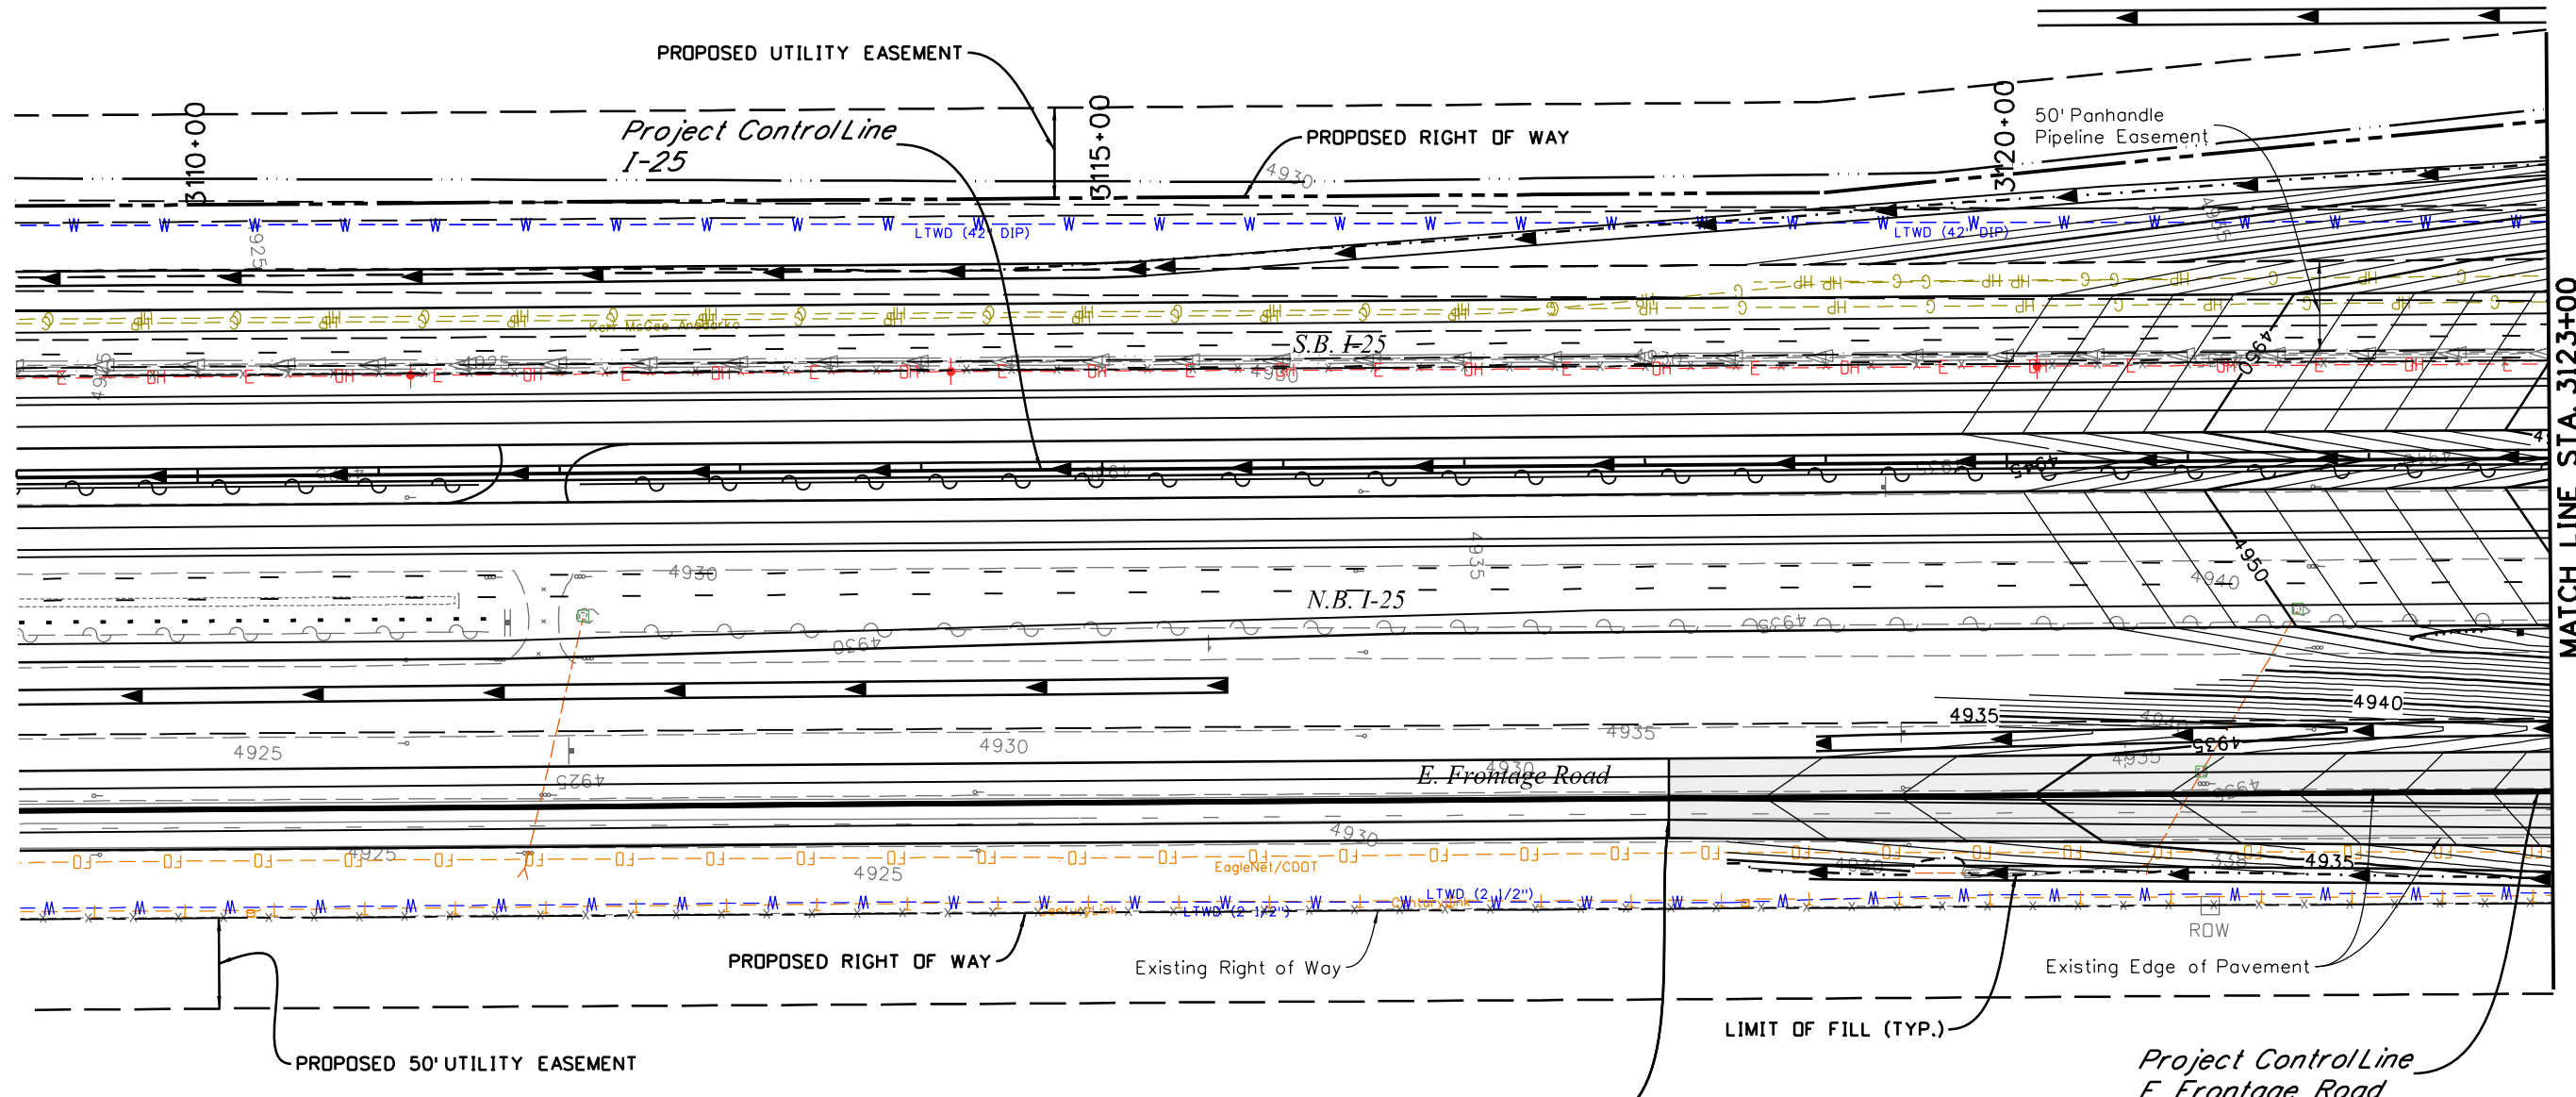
PROPOSED UTILITY EASEMENT

3110+00

3115+00

3120+00

Project Control Line
I-25

PROPOSED RIGHT OF WAY

50' Panhandle
Pipeline Easement

4930

LTWD (42" DIP)

LTWD (42" DIP)

4925

Kerr McGee Anadarko

S.B. I-25

4925

4930

4960

MATCH LINE STA. 3123+00

4930

4935

N.B. I-25

4940

4950

4930

4935

4940

4935

4925

4930

4935

4940

4935

4925

E. Frontage Road

4930

4935

4930

4925

4925

EagleNet/CDOT

4935

CenturyLink

LTWD (2 1/2")

CenturyLink

LTWD (2 1/2")

ROW

PROPOSED RIGHT OF WAY

Existing Right of Way

Existing Edge of Pavement

LIMIT OF FILL (TYP.)

PROPOSED 50' UTILITY EASEMENT

Project Control Line
E. Frontage Road